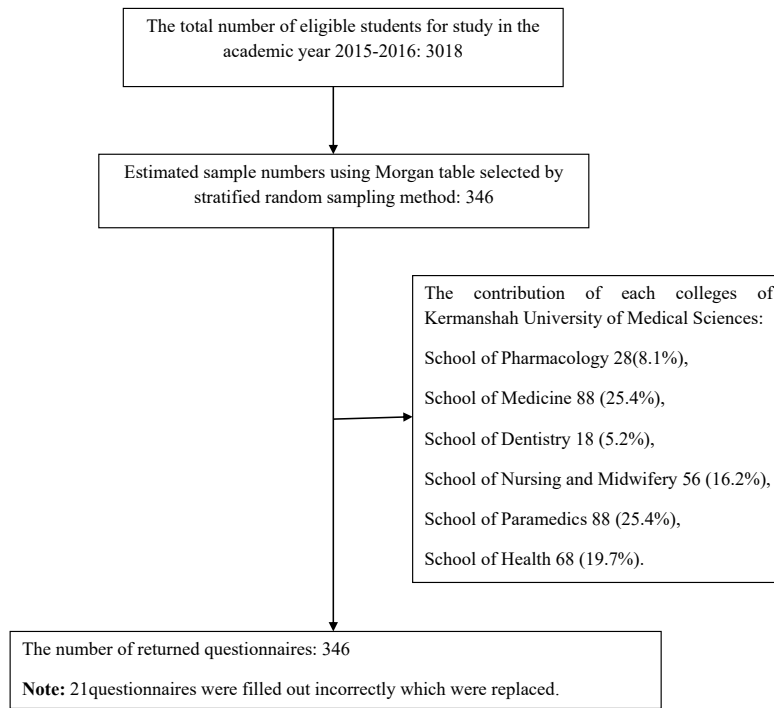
The total number of eligible students for study in the academic year 2015-2016: 3018

Estimated sample numbers using Morgan table selected by stratified random sampling method: 346

The contribution of each colleges of Kermanshah University of Medical Sciences:

School of Pharmacology 28(8.1%),

School of Medicine 88 (25.4%),

School of Dentistry 18 (5.2%),

School of Nursing and Midwifery 56 (16.2%),

School of Paramedics 88 (25.4%),

School of Health 68 (19.7%).

The number of returned questionnaires: 346

**Note:** 21questionnaires were filled out incorrectly which were replaced.